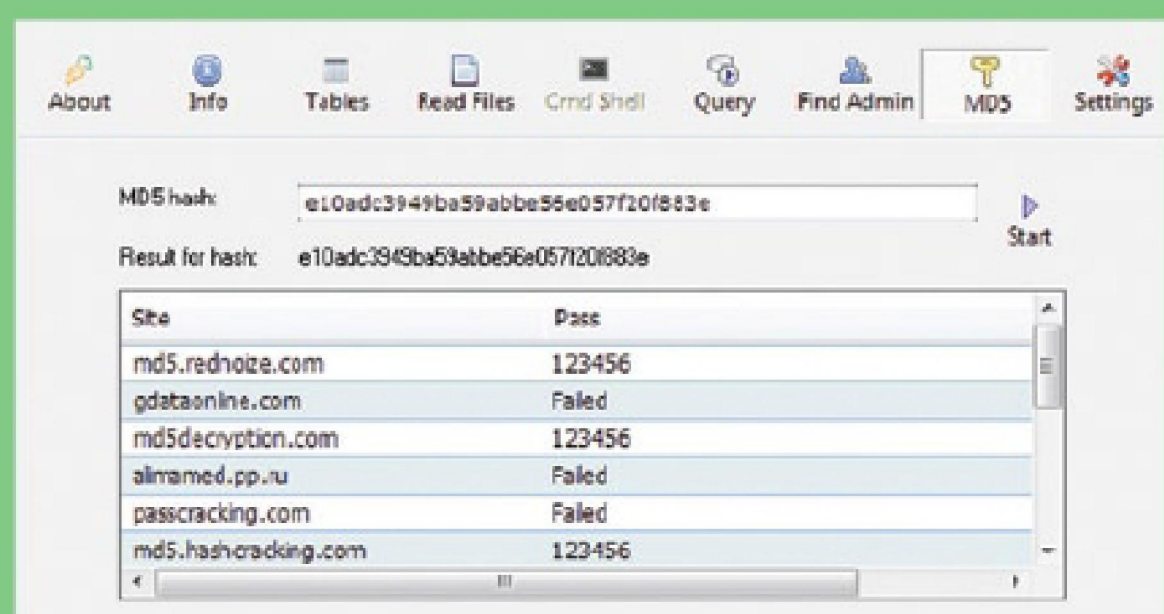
About Info Tables Read Files Cmd Shell Query Find Admin MD5 Settings

MD5 hash: e10adc3949ba59abbe56e057f20f883e

Start

Result for hash: e10adc3949ba59abbe56e057f20f883e

| Site | Pass |
|---|---|
| md5.rednoize.com | 123456 |
| gdataonline.com | Failed |
| md5decryption.com | 123456 |
| alimamed.pp.ru | Failed |
| passcracking.com | Failed |
| md5.hashcracking.com | 123456 |